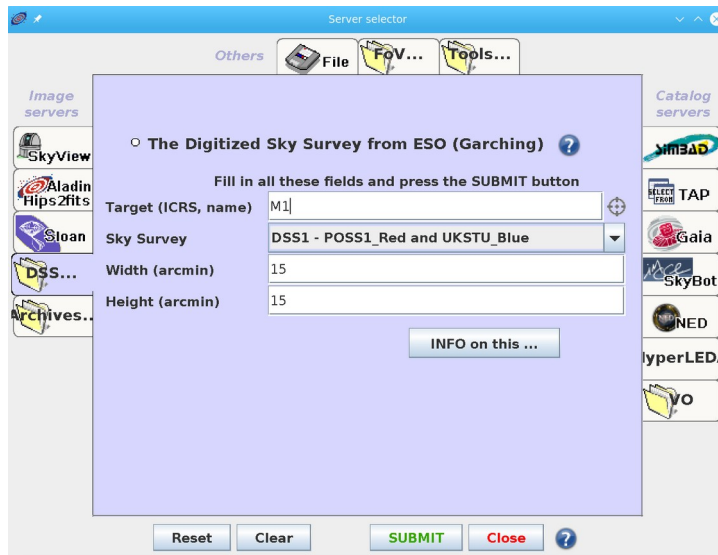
Server selector

Others File FoV... Tools...

Image servers

SkyView
Aladin Hips2fits
Sloan
DSS...
Archives...

Catalog servers

SIMBAD
SELECT FROM TAP
Gaia
SkyBot
NED
HyperLEDA
VO

The Digitized Sky Survey from ESO (Garching) ?

Fill in all these fields and press the SUBMIT button

| | |
|---|---|
| Target (ICRS, name) | M1 |
| Sky Survey | DSS1 - POSS1_Red and UKSTU_Blue |
| Width (arcmin) | 15 |
| Height (arcmin) | 15 |

INFO on this ...

Reset Clear SUBMIT Close ?